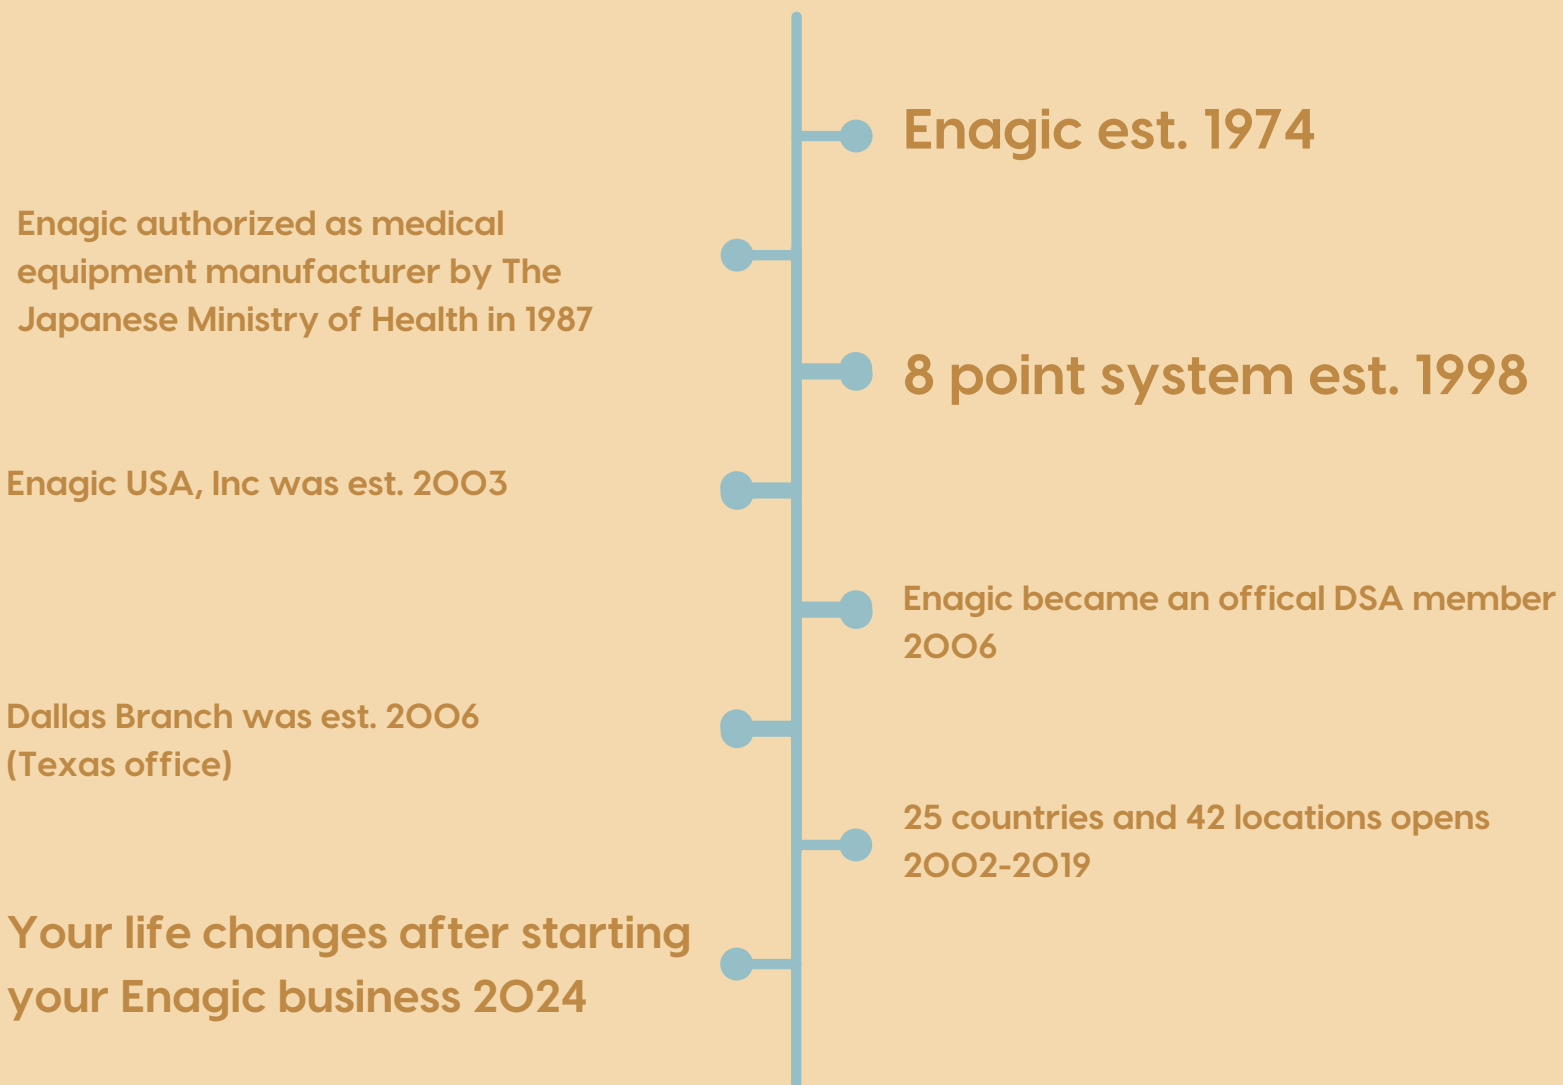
Enagic est. 1974

Enagic authorized as medical equipment manufacturer by The Japanese Ministry of Health in 1987

8 point system est. 1998

Enagic USA, Inc was est. 2003

Enagic became an offical DSA member 2006

Dallas Branch was est. 2006 (Texas office)

25 countries and 42 locations opens 2002-2019

Your life changes after starting your Enagic business 2024